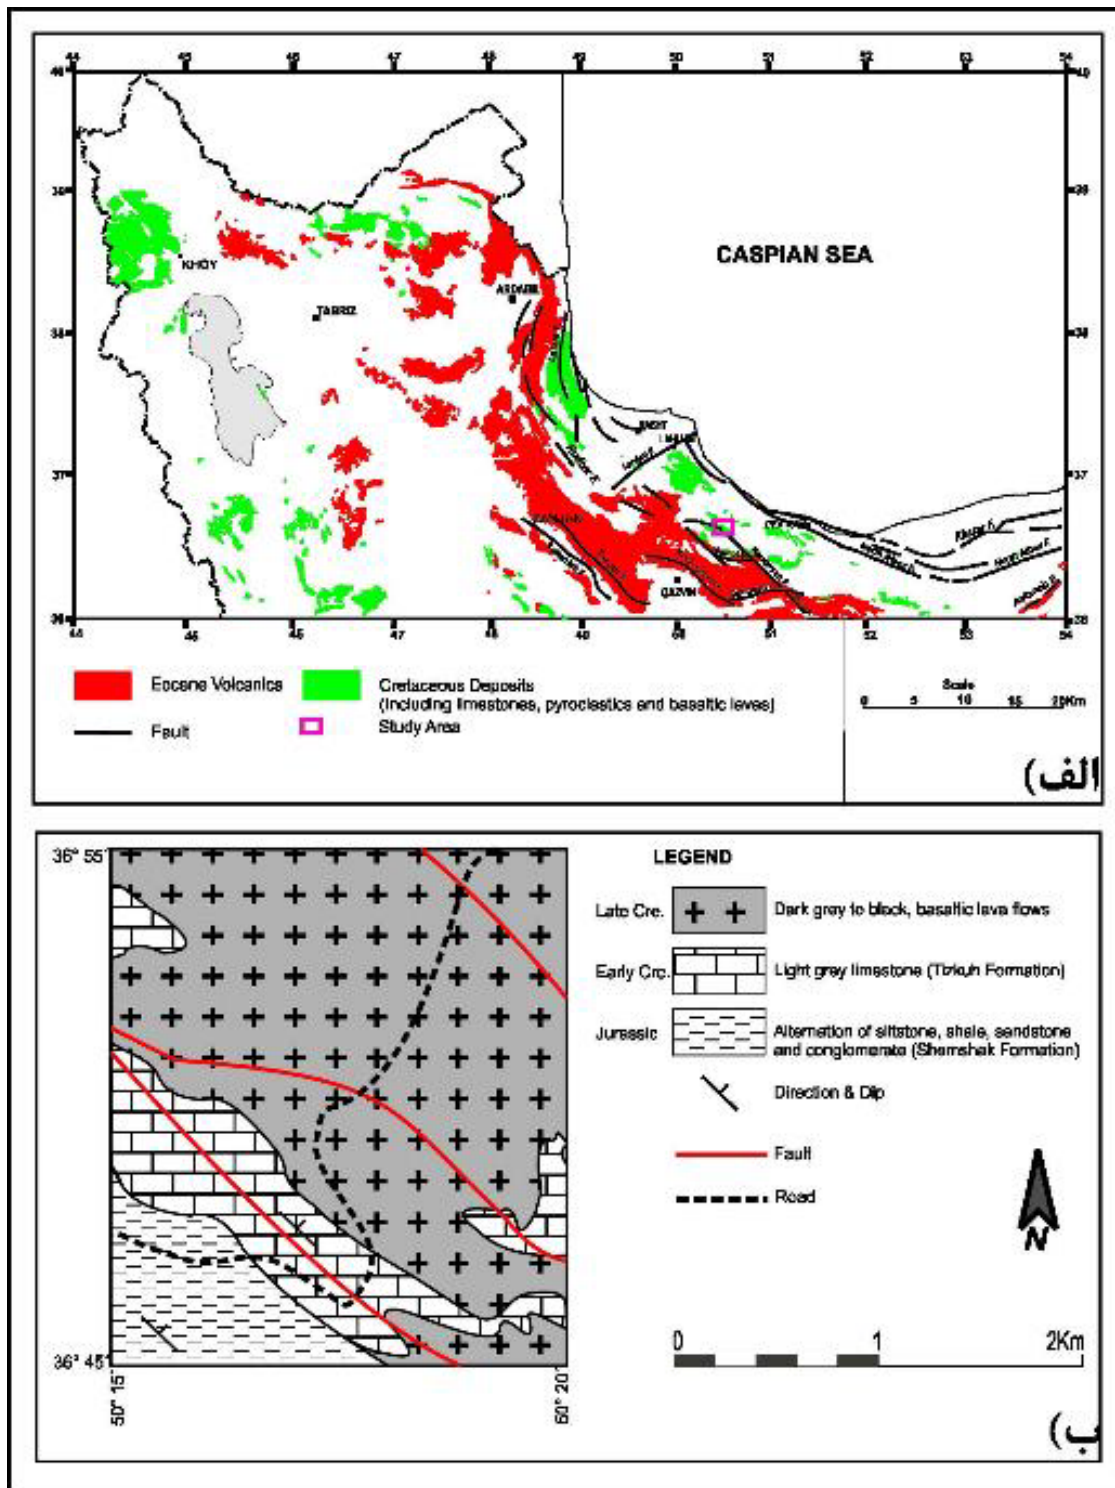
44 45 46 47 48 49 50 51 52 53 54

40 39 38 37 36

CASPIAN SEA

KHOY

TABRIZ

ARDABIL

ZANJAN

QAZVIN

44 45 46 47 48 49 50 51 52 53 54

Eocene Volcanics

Cretaceous Deposits (including limestones, pyroclastics and basaltic lavas)

Fault

Study Area

Scale
0 5 10 15 20Km

الف)

36° 55'

36° 45'

50° 15'

50° 20'

LEGEND

Late Cre. | Dark grey to black, basaltic lava flows

Early Cre. | Light grey limestone (Tizkuh Formation)

Jurassic | Alternation of siltstone, shale, sandstone and conglomerate (Shemshak Formation)

Direction & Dip

Fault

Road

N

0 1 2Km

ب)